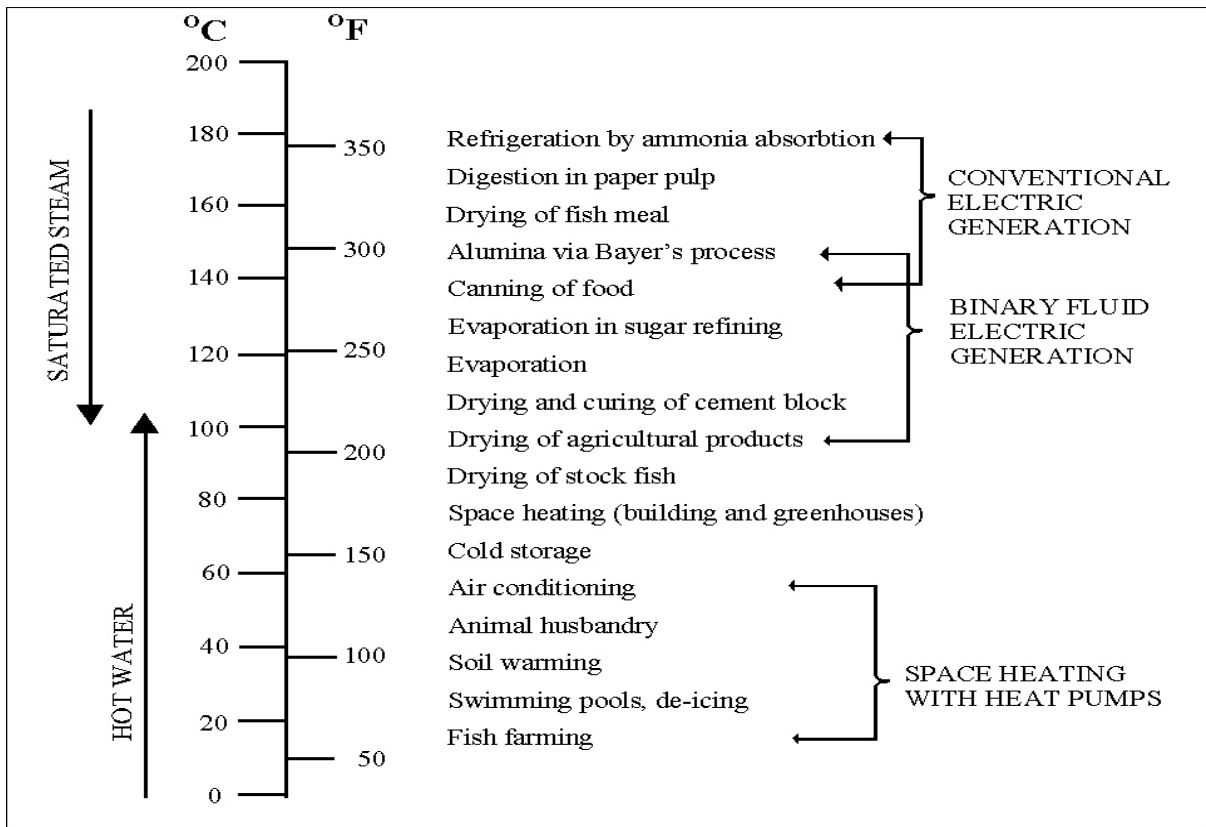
$^oC$ $^oF$

200
180 350
160
300
140
120 250
100
200
80
60 150
40 100
20
50
0

SATURATED STEAM

HOT WATER

Refrigeration by ammonia absorbtion
Digestion in paper pulp
Drying of fish meal
Alumina via Bayer's process
Canning of food
Evaporation in sugar refining
Evaporation
Drying and curing of cement block
Drying of agricultural products
Drying of stock fish
Space heating (building and greenhouses)
Cold storage
Air conditioning
Animal husbandry
Soil warming
Swimming pools, de-icing
Fish farming

CONVENTIONAL ELECTRIC GENERATION

BINARY FLUID ELECTRIC GENERATION

SPACE HEATING WITH HEAT PUMPS